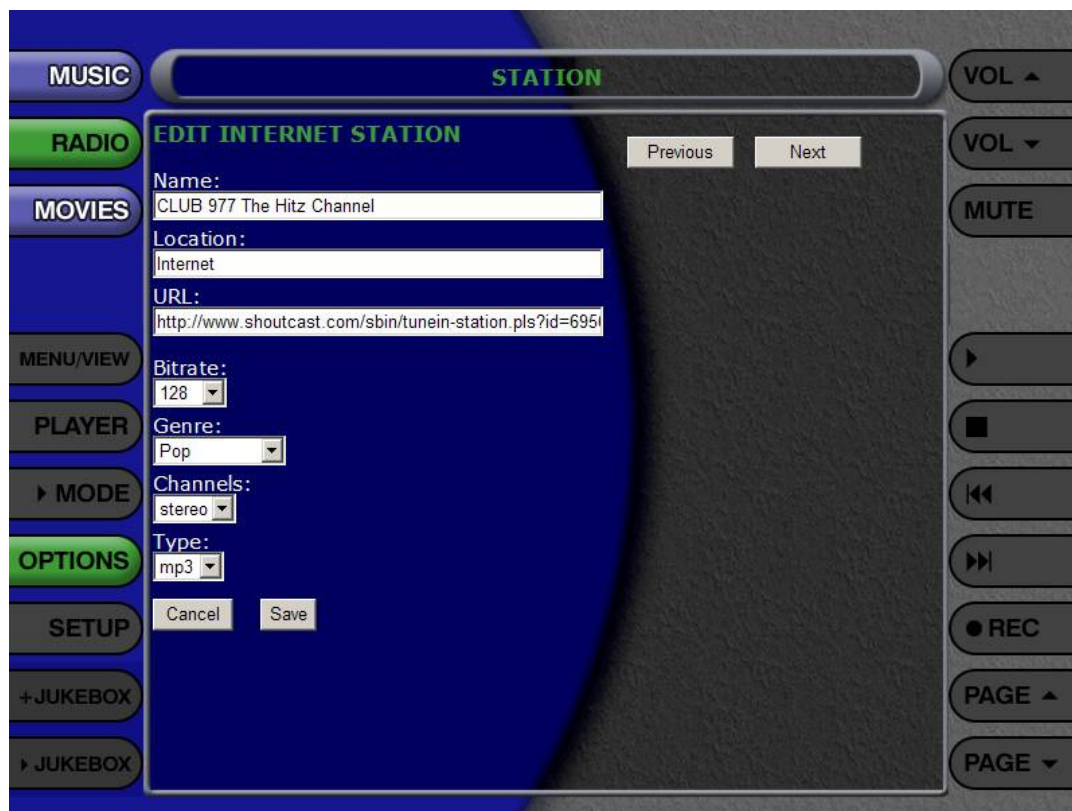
MUSIC
RADIO
MOVIES
MENU/VIEW
PLAYER
▸ MODE
OPTIONS
SETUP
+JUKEBOX
▸ JUKEBOX

STATION

EDIT INTERNET STATION

Previous Next

Name:
CLUB 977 The Hitz Channel
Location:
Internet
URL:
http://www.shoutcast.com/sbin/tunein-station.pls?id=695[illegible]
Bitrate:
128
Genre:
Pop
Channels:
stereo
Type:
mp3

Cancel Save

VOL ▲
VOL ▼
MUTE
● REC
PAGE ▲
PAGE ▼